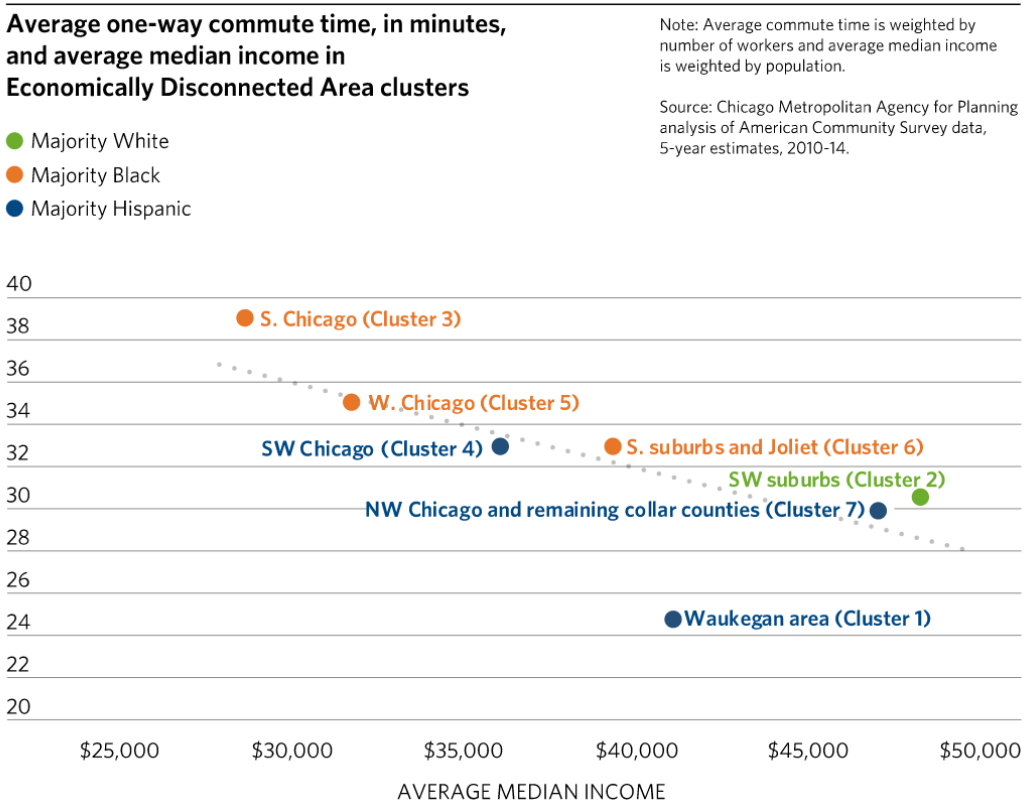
Average one-way commute time, in minutes, and average median income in Economically Disconnected Area clusters

Note: Average commute time is weighted by number of workers and average median income is weighted by population.

Source: Chicago Metropolitan Agency for Planning analysis of American Community Survey data, 5-year estimates, 2010-14.

Majority White
Majority Black
Majority Hispanic

40
38
36
34
32
30
28
26
24
22
20

S. Chicago (Cluster 3)
W. Chicago (Cluster 5)
SW Chicago (Cluster 4)
S. suburbs and Joliet (Cluster 6)
SW suburbs (Cluster 2)
NW Chicago and remaining collar counties (Cluster 7)
Waukegan area (Cluster 1)

$25,000
$30,000
$35,000
$40,000
$45,000
$50,000

AVERAGE MEDIAN INCOME